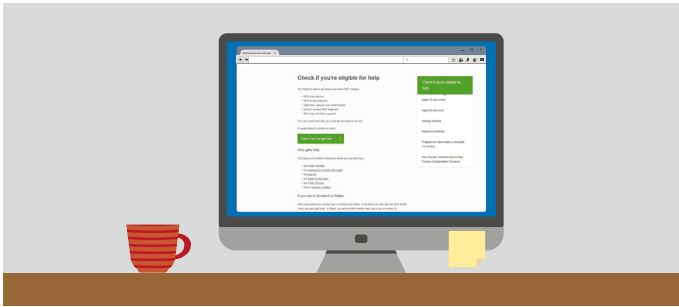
Check if you're eligible for help

Check if you can get help

Who gets help

If you live in Scotland or Wales

Check if you're eligible for help

Aged 16 and under

Aged 60 and over

Getting benefits

Medical conditions

Pregnant or had a baby in the past 12 months

War Pension Scheme and Armed Forces Compensation Scheme